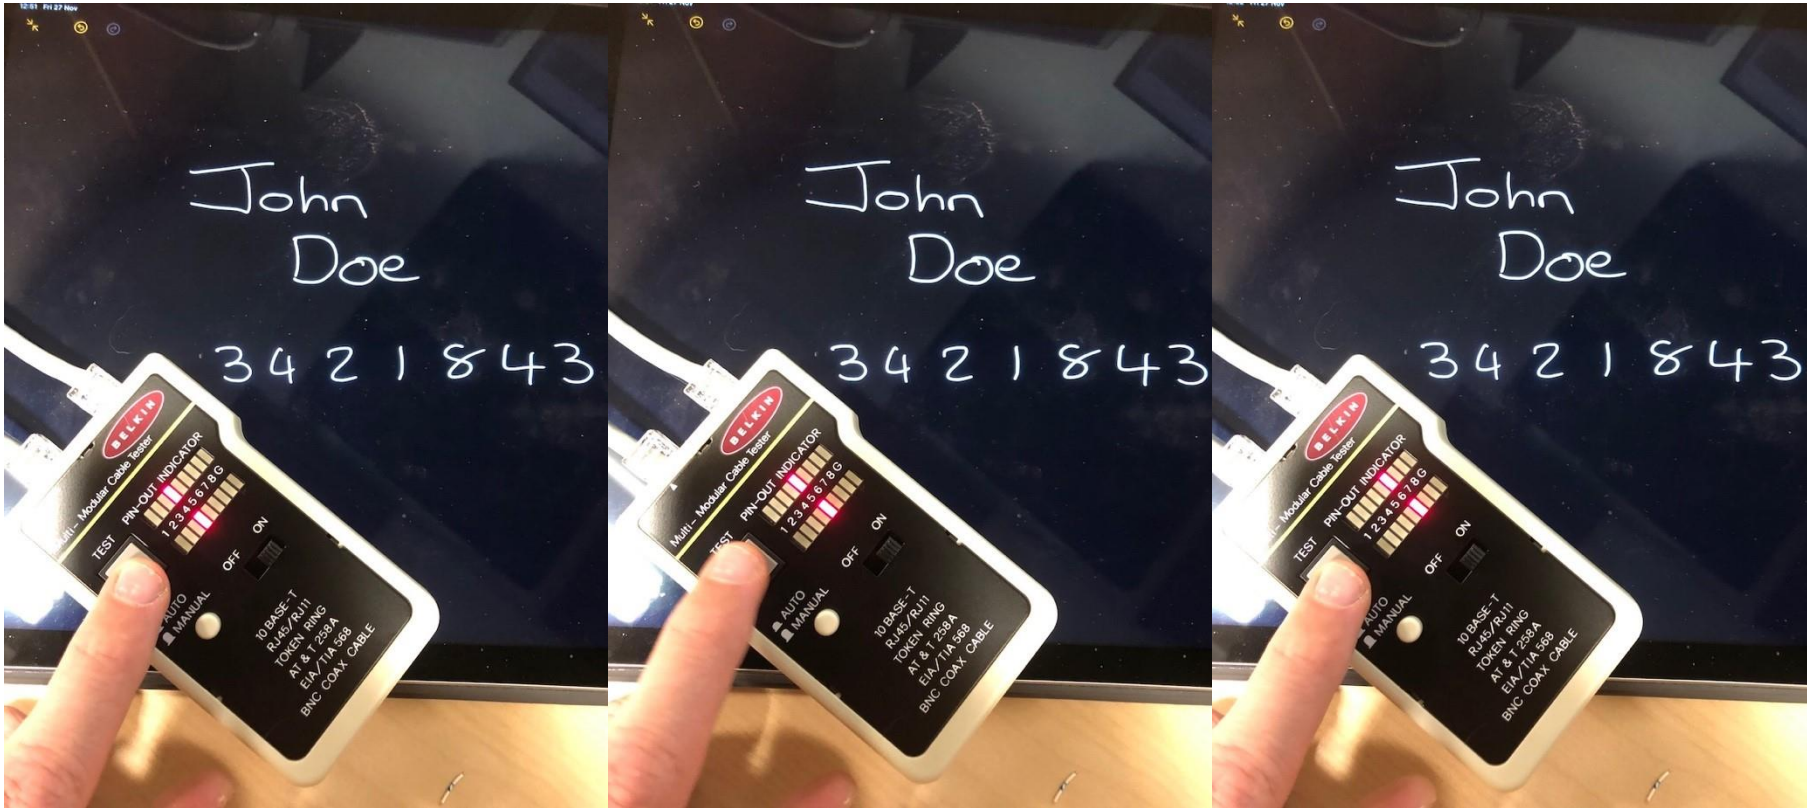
12:51 Fri 27 Nov

John
Doe

3421843

BELKIN
Multi - Modular Cable Tester
PIN-OUT INDICATOR
1 2 3 4 5 6 7 8 G
1 2 3 4 5 6 7 8 G
TEST
OFF ON
AUTO
MANUAL
10 BASE-T
RJ45/RJ11
TOKEN RING
AT & T 258A
EIA/TIA 568
BNC COAX CABLE

John
Doe

3421843

BELKIN
Multi - Modular Cable Tester
PIN-OUT INDICATOR
1 2 3 4 5 6 7 8 G
1 2 3 4 5 6 7 8 G
TEST
OFF ON
AUTO
MANUAL
10 BASE-T
RJ45/RJ11
TOKEN RING
AT & T 258A
EIA/TIA 568
BNC COAX CABLE

John
Doe

3421843

BELKIN
Multi - Modular Cable Tester
PIN-OUT INDICATOR
1 2 3 4 5 6 7 8 G
1 2 3 4 5 6 7 8 G
TEST
OFF ON
AUTO
MANUAL
10 BASE-T
RJ45/RJ11
TOKEN RING
AT & T 258A
EIA/TIA 568
BNC COAX CABLE